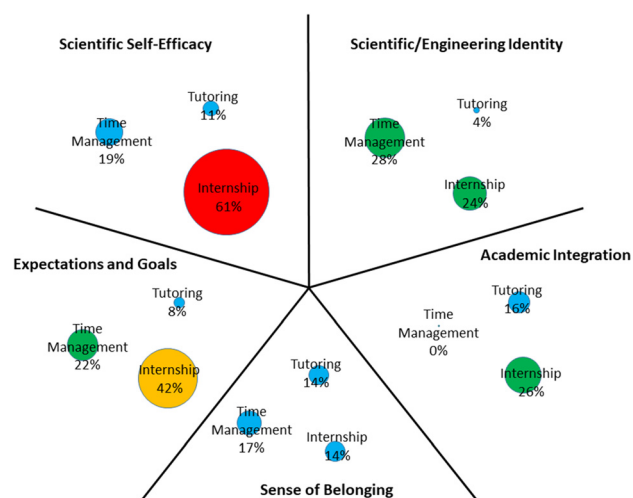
Scientific Self-Efficacy

Tutoring
11%

Time Management
19%

Internship
61%

Scientific/Engineering Identity

Tutoring
4%

Time Management
28%

Internship
24%

Expectations and Goals

Tutoring
8%

Time Management
22%

Internship
42%

Academic Integration

Tutoring
16%

Time Management
0%

Internship
26%

Tutoring
14%

Time Management
17%

Internship
14%

Sense of Belonging